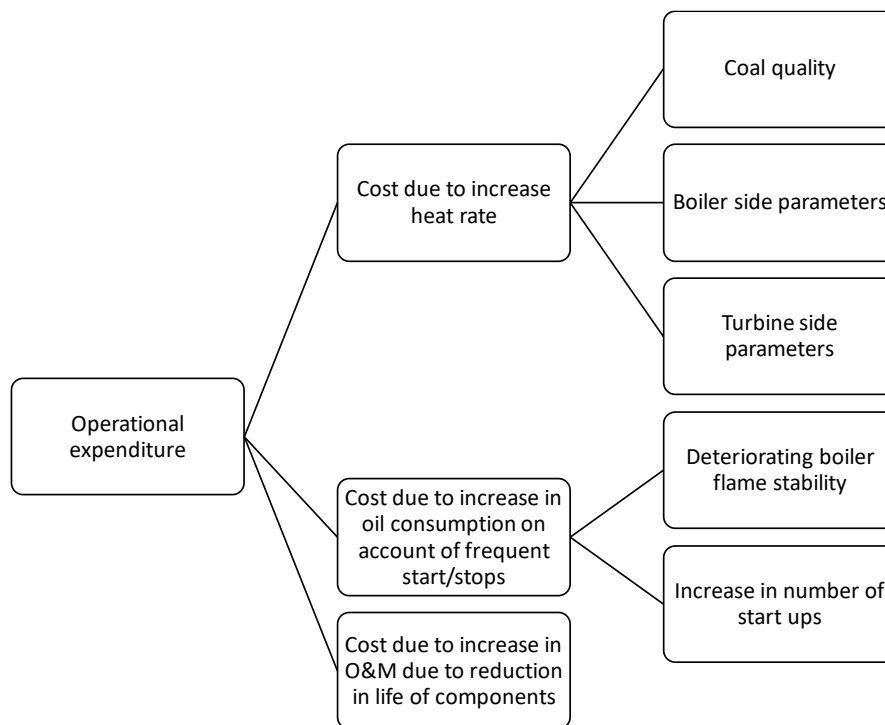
Operational expenditure

Cost due to increase heat rate

Coal quality

Boiler side parameters

Turbine side parameters

Cost due to increase in oil consumption on account of frequent start/stops

Deteriorating boiler flame stability

Increase in number of start ups

Cost due to increase in O&M due to reduction in life of components